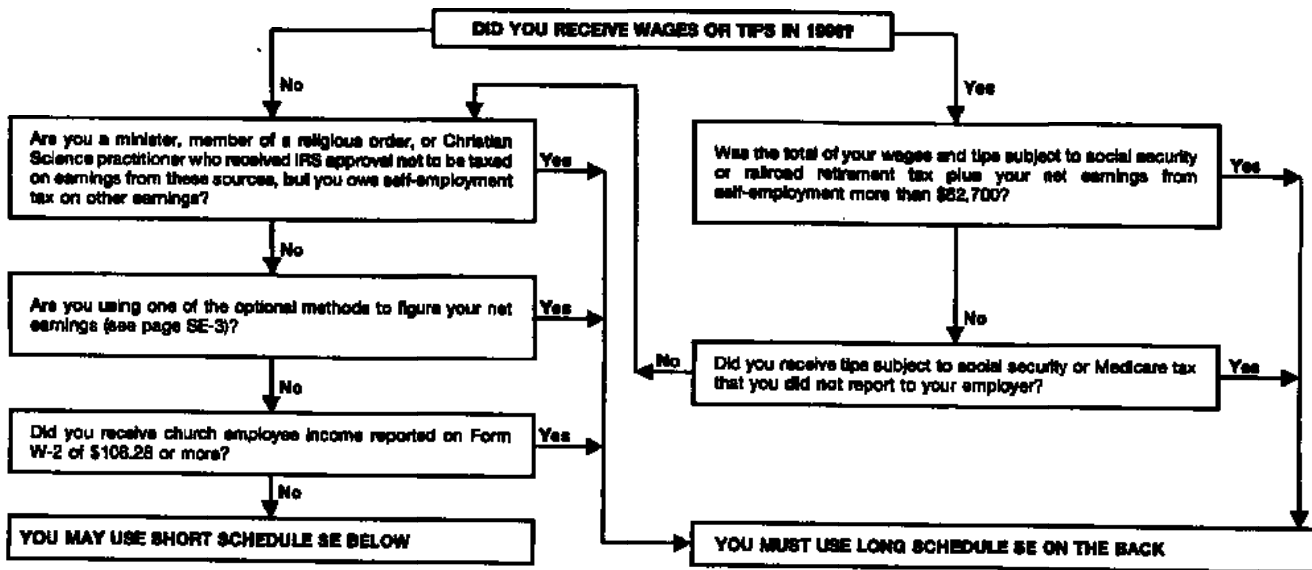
DID YOU RECEIVE WAGES OR TIPS IN 1996?

No

Are you a minister, member of a religious order, or Christian Science practitioner who received IRS approval not to be taxed on earnings from these sources, but you owe self-employment tax on other earnings?

Yes

No

Are you using one of the optional methods to figure your net earnings (see page SE-3)?

Yes

No

Did you receive church employee income reported on Form W-2 of $108.28 or more?

Yes

No

YOU MAY USE SHORT SCHEDULE SE BELOW

Yes

Was the total of your wages and tips subject to social security or railroad retirement tax plus your net earnings from self-employment more than $62,700?

Yes

No

No

Did you receive tips subject to social security or Medicare tax that you did not report to your employer?

Yes

YOU MUST USE LONG SCHEDULE SE ON THE BACK